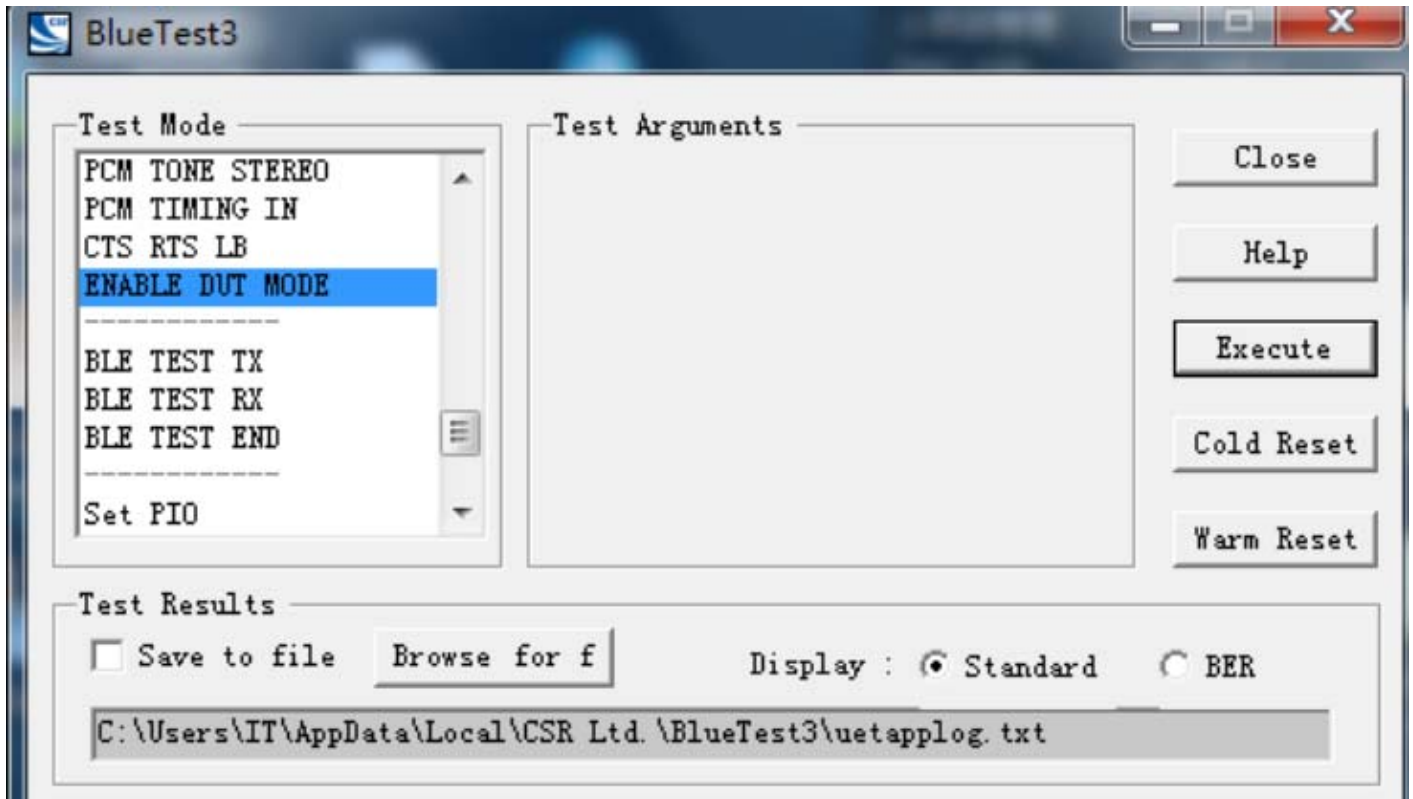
BlueTest3

Test Mode

PCM TONE STEREO
PCM TIMING IN
CTS RTS LB
ENABLE DUT MODE
------------
BLE TEST TX
BLE TEST RX
BLE TEST END
------------
Set PIO

Test Arguments

Close

Help

Execute

Cold Reset

Warm Reset

Test Results

Save to file

Browse for f

Display : Standard BER

C:\Users\IT\AppData\Local\CSR Ltd. \BlueTest3\uetapplog. txt